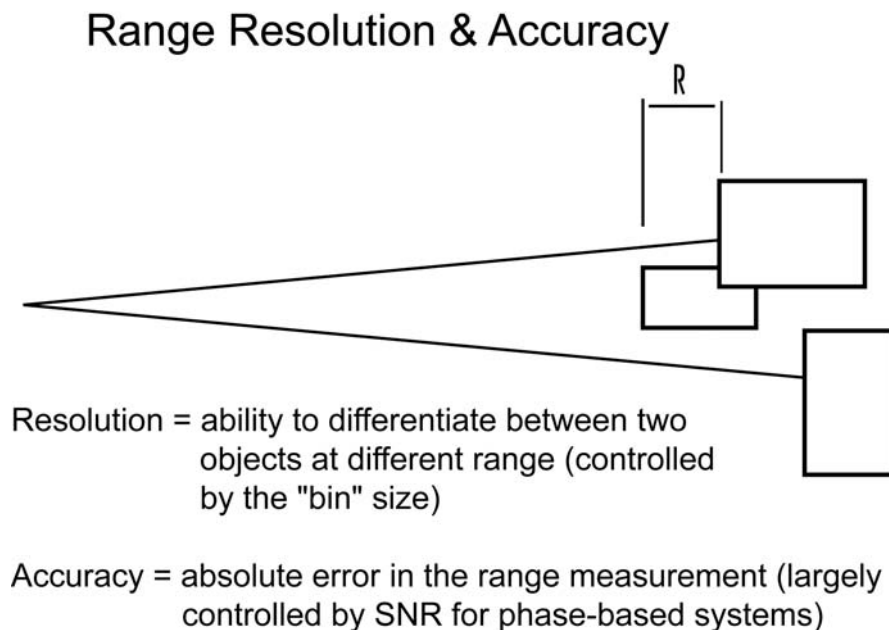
Range Resolution & Accuracy

R

Resolution = ability to differentiate between two objects at different range (controlled by the "bin" size)

Accuracy = absolute error in the range measurement (largely controlled by SNR for phase-based systems)